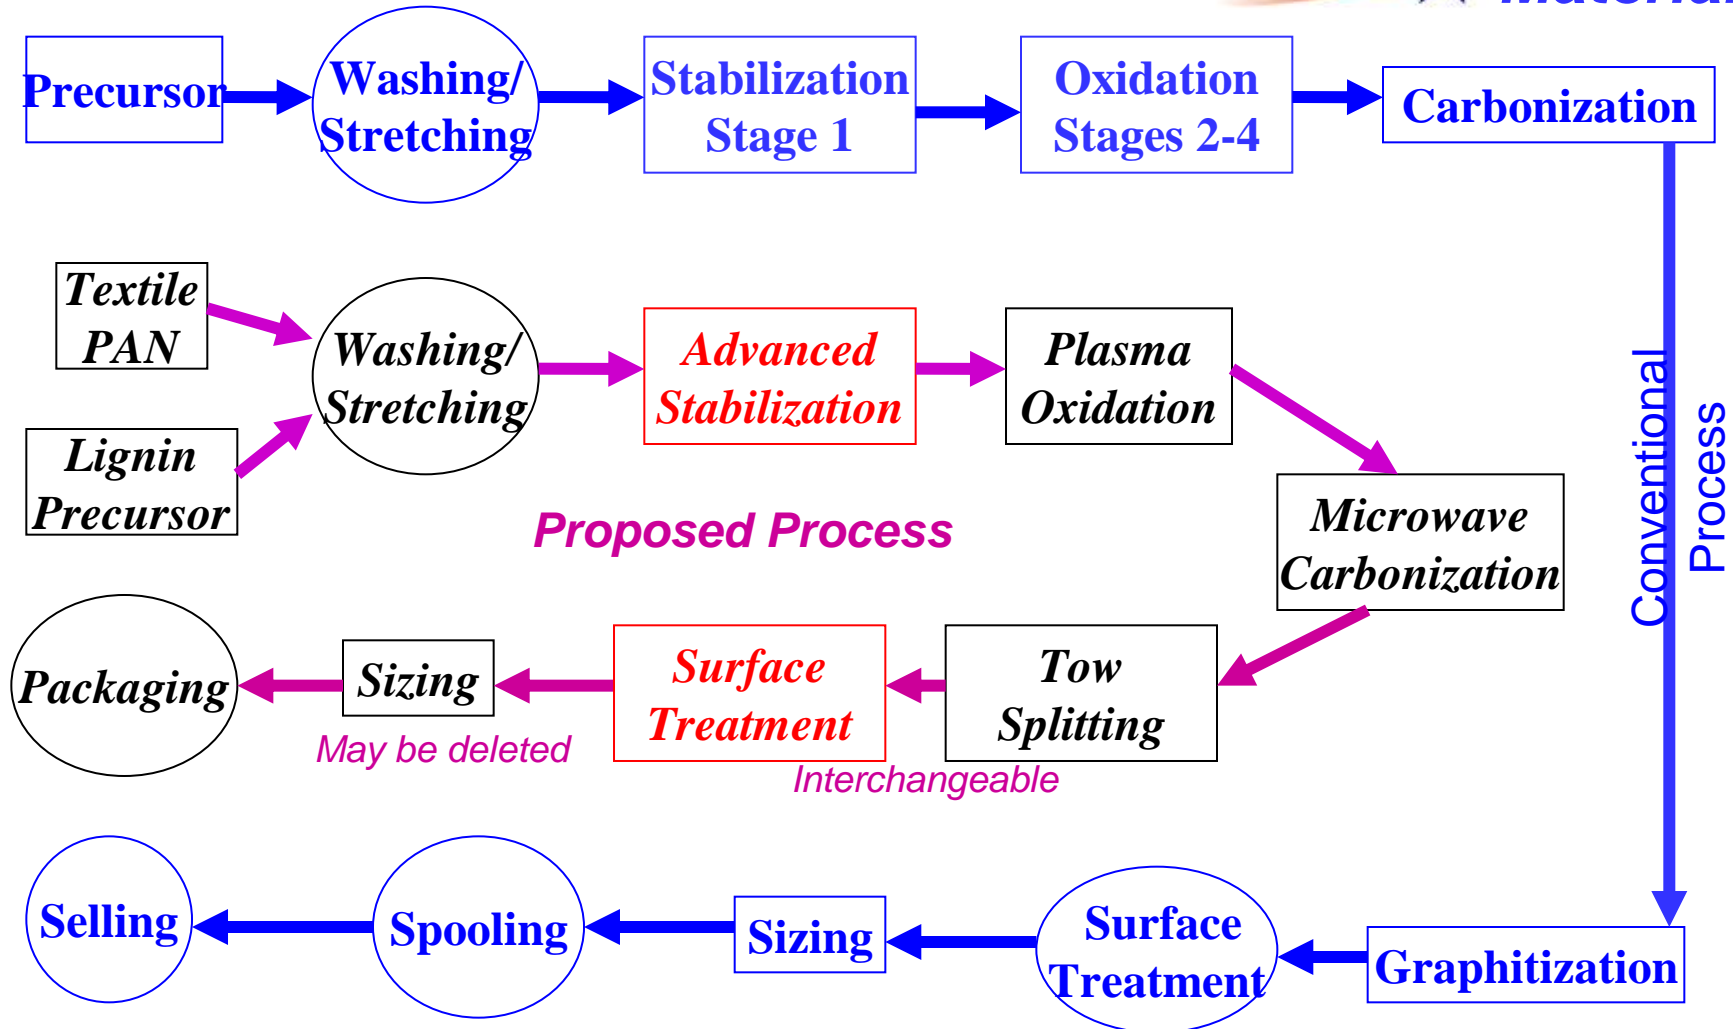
Precursor

Washing/ Stretching

Stabilization Stage 1

Oxidation Stages 2-4

Carbonization

Textile PAN

Lignin Precursor

Washing/ Stretching

Advanced Stabilization

Plasma Oxidation

Microwave Carbonization

Proposed Process

Conventional Process

Packaging

Sizing

Surface Treatment

Tow Splitting

May be deleted

Interchangeable

Selling

Spooling

Sizing

Surface Treatment

Graphitization